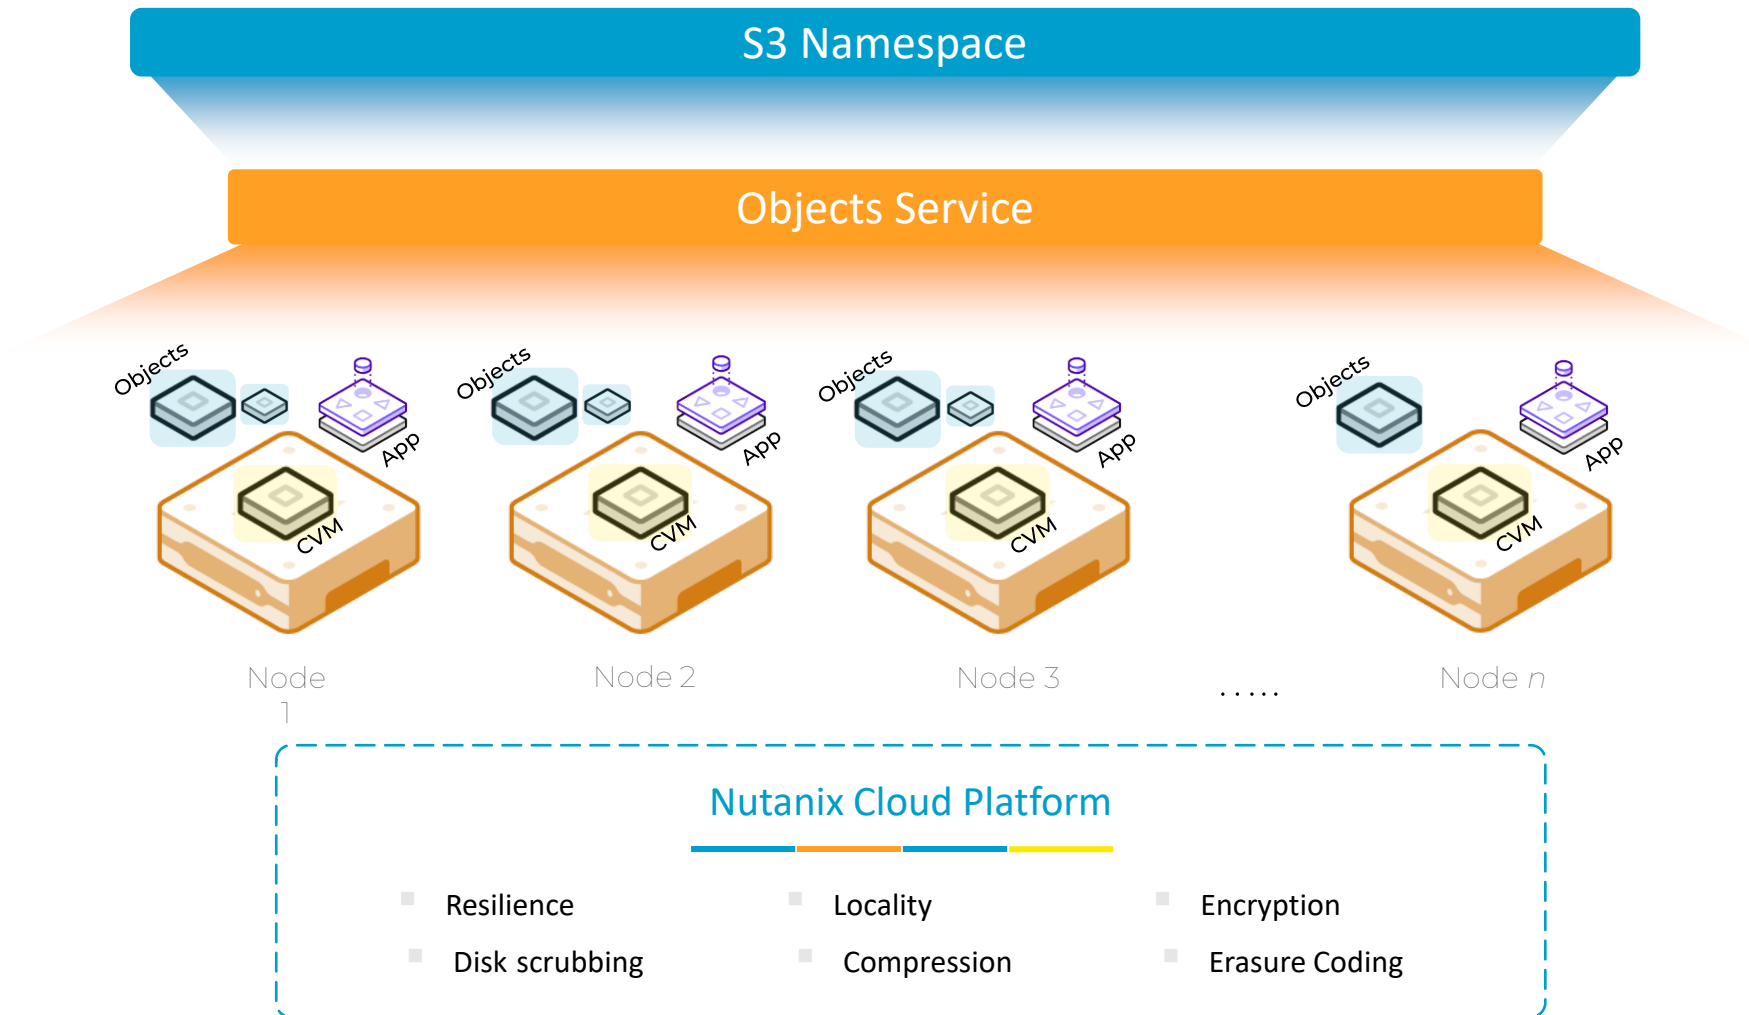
S3 Namespace

Objects Service

Objects

App

CVM

Node 1

Objects

App

CVM

Node 2

Objects

App

CVM

Node 3

.....

Objects

App

CVM

Node *n*

Nutanix Cloud Platform

Resilience

Locality

Encryption

Disk scrubbing

Compression

Erasure Coding